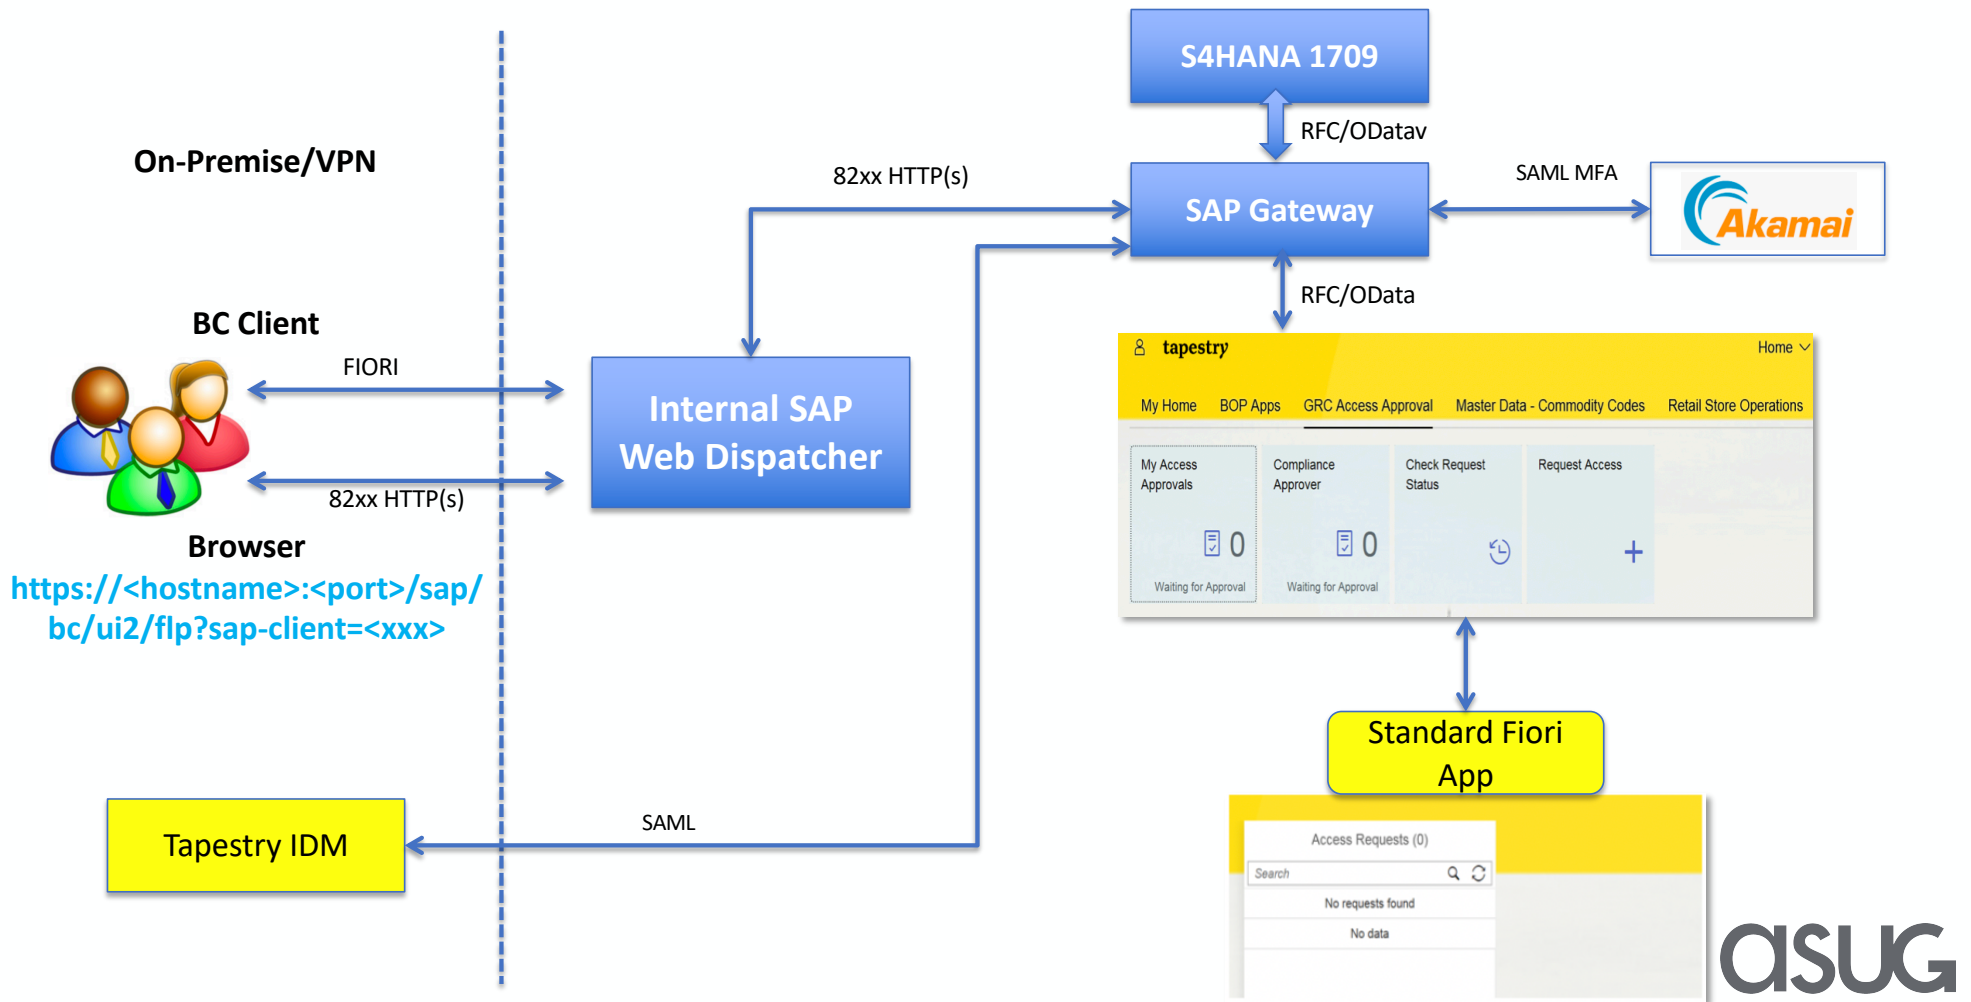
S4HANA 1709

RFC/ODatav

On-Premise/VPN

82xx HTTP(s)

SAP Gateway

SAML MFA

Akamai

RFC/OData

BC Client

FIORI

Internal SAP Web Dispatcher

82xx HTTP(s)

Browser

https://<hostname>:<port>/sap/bc/ui2/flp?sap-client=<xxx>

tapestry

Home

My Home BOP Apps GRC Access Approval Master Data - Commodity Codes Retail Store Operations

My Access Approvals
0
Waiting for Approval

Compliance Approver
0
Waiting for Approval

Check Request Status

Request Access
+

Standard Fiori App

Tapestry IDM

SAML

Access Requests (0)

Search

No requests found

No data

asug